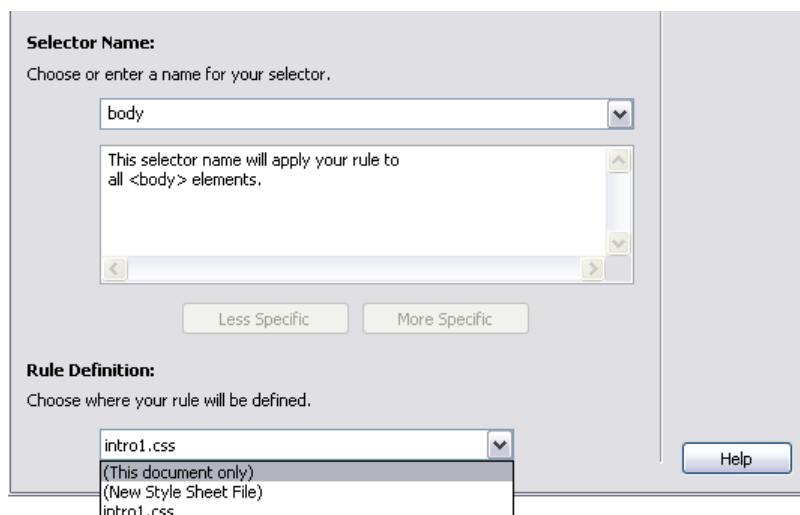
Selector Name:

Choose or enter a name for your selector.

body

This selector name will apply your rule to all <body> elements.

Less Specific

More Specific

Rule Definition:

Choose where your rule will be defined.

intro1.css

(This document only)
(New Style Sheet File)
intro1.css

Help